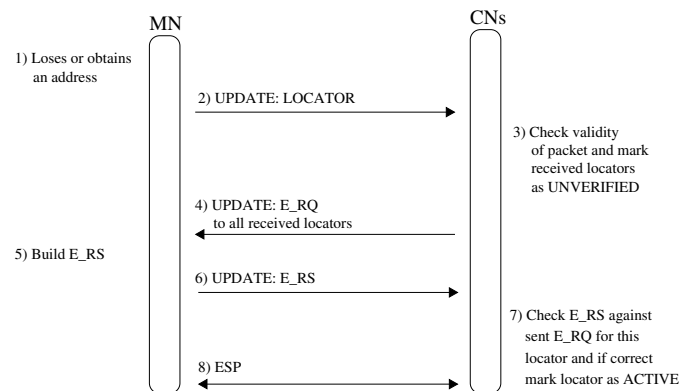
MN

CNs

1) Loses or obtains an address

2) UPDATE: LOCATOR

3) Check validity of packet and mark received locators as UNVERIFIED

4) UPDATE: E_RQ to all received locators

5) Build E_RS

6) UPDATE: E_RS

7) Check E_RS against sent E_RQ for this locator and if correct mark locator as ACTIVE

8) ESP